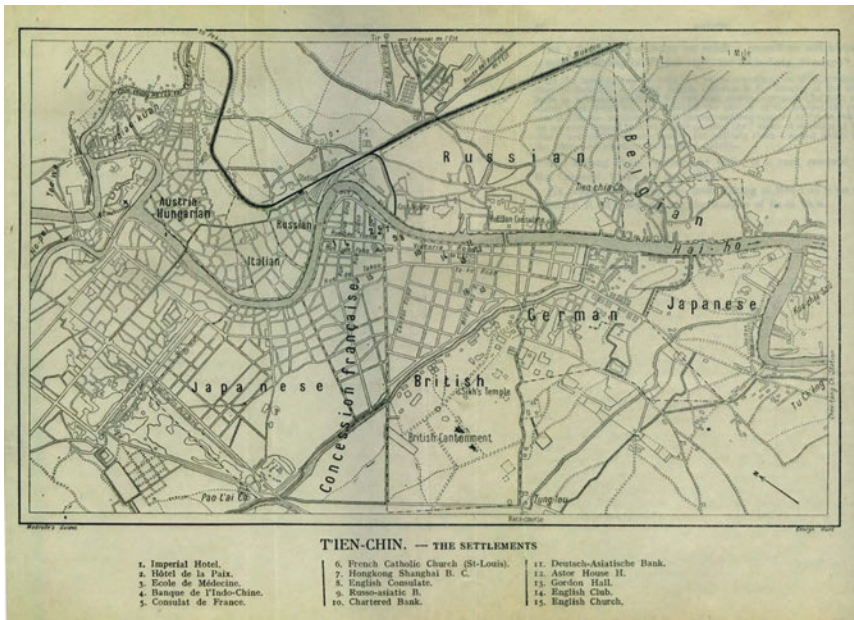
Russian

Belgian

Austria-Hungarian

Russian

Italian

Hai-ho

Japanese

German

Concession française

Japanese

British

Sikh's Temple

British Cantonment

Pao-t'ai Ch.

Tung-lou

1 Mile

Wagner & Debes

T'IEN-CHIN. — THE SETTLEMENTS

1. Imperial Hotel.
2. Hôtel de la Paix.
3. Ecole de Médecine.
4. Banque de l'Indo-Chine.
5. Consulat de France.

6. French Catholic Church (St-Louis).
7. Hongkong Shanghai B. C.
8. English Consulate.
9. Russo-asiatic B.
10. Chartered Bank.

11. Deutsch-Asiatische Bank.
12. Astor House H.
13. Gordon Hall.
14. English Club.
15. English Church.